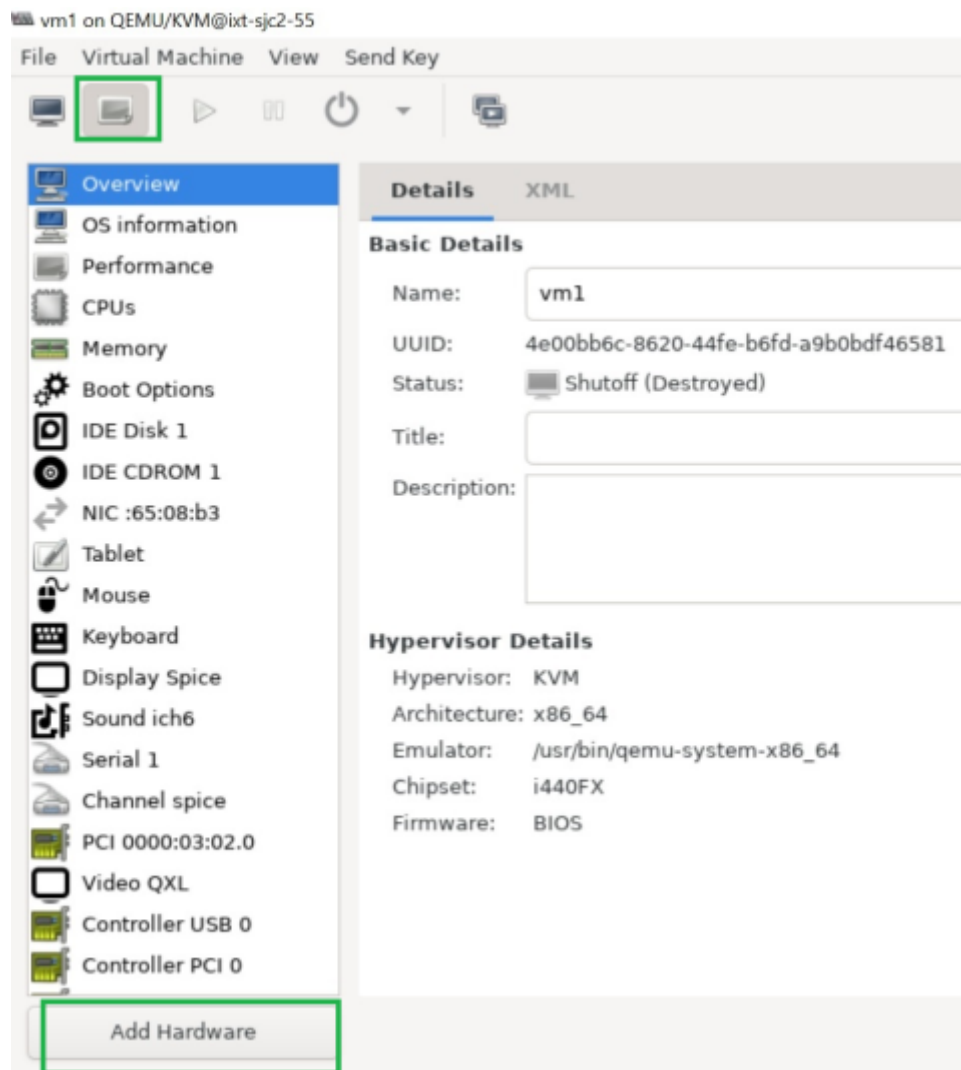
vm1 on QEMU/KVM@ixt-sjc2-55

File Virtual Machine View Send Key

Overview
OS information
Performance
CPUs
Memory
Boot Options
IDE Disk 1
IDE CDROM 1
NIC :65:08:b3
Tablet
Mouse
Keyboard
Display Spice
Sound ich6
Serial 1
Channel spice
PCI 0000:03:02.0
Video QXL
Controller USB 0
Controller PCI 0

Add Hardware

Details XML

Basic Details

Name: vm1
UUID: 4e00bb6c-8620-44fe-b6fd-a9b0bdf46581
Status: Shutoff (Destroyed)
Title:
Description:

Hypervisor Details

Hypervisor: KVM
Architecture: x86_64
Emulator: /usr/bin/qemu-system-x86_64
Chipset: i440FX
Firmware: BIOS